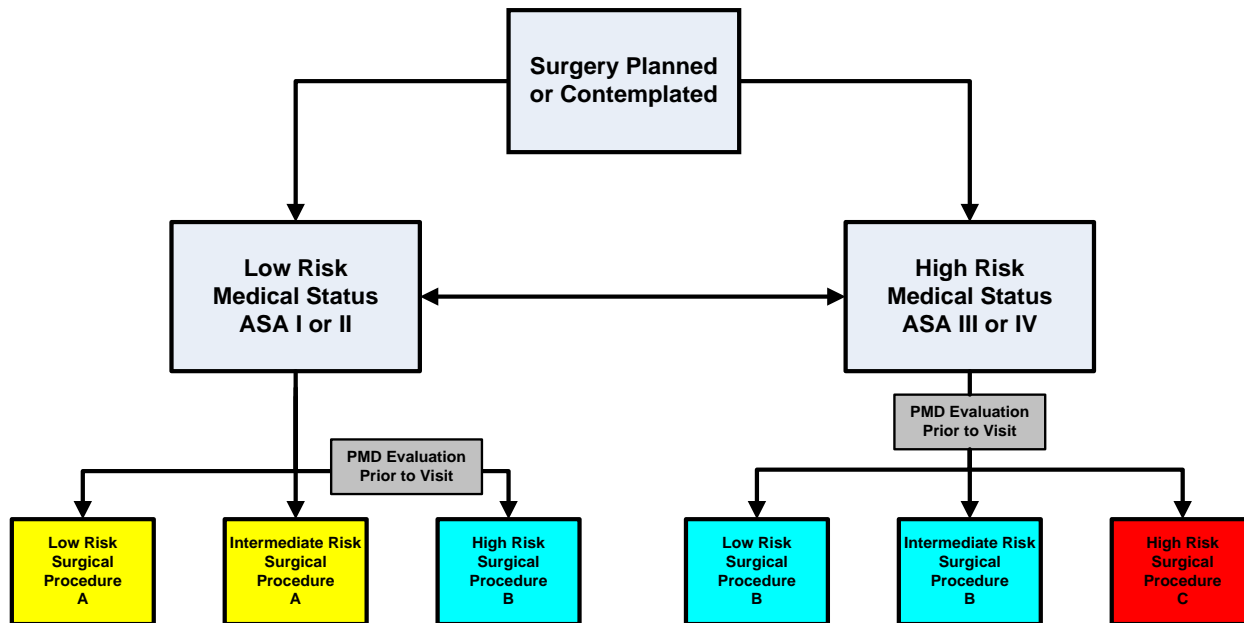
Surgery Planned or Contemplated

Low Risk Medical Status ASA I or II

High Risk Medical Status ASA III or IV

PMD Evaluation Prior to Visit

PMD Evaluation Prior to Visit

Low Risk Surgical Procedure A

Intermediate Risk Surgical Procedure A

High Risk Surgical Procedure B

Low Risk Surgical Procedure B

Intermediate Risk Surgical Procedure B

High Risk Surgical Procedure C